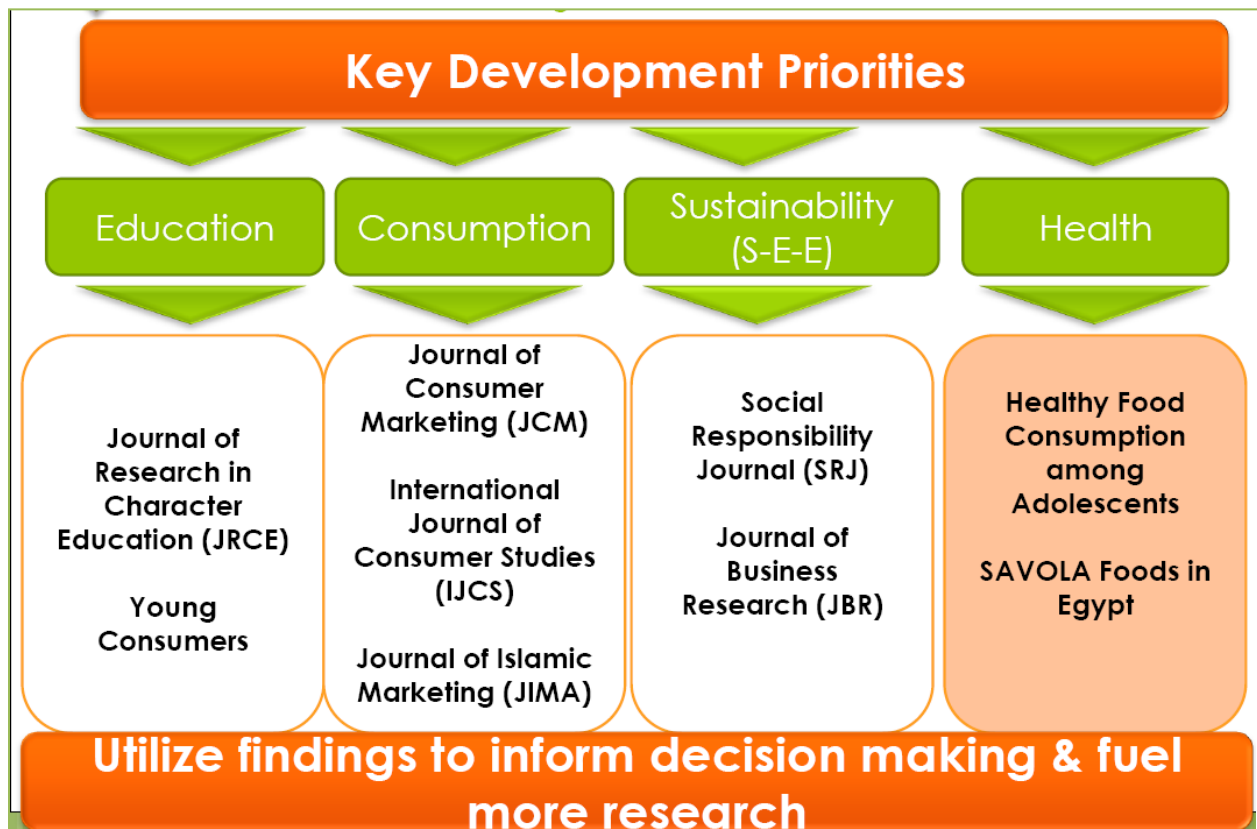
Key Development Priorities

Education

Consumption

Sustainability (S-E-E)

Health

Journal of Research in Character Education (JRCE)

Young Consumers

Journal of Consumer Marketing (JCM)

International Journal of Consumer Studies (IJCS)

Journal of Islamic Marketing (JIMA)

Social Responsibility Journal (SRJ)

Journal of Business Research (JBR)

Healthy Food Consumption among Adolescents

SAVOLA Foods in Egypt

Utilize findings to inform decision making & fuel more research